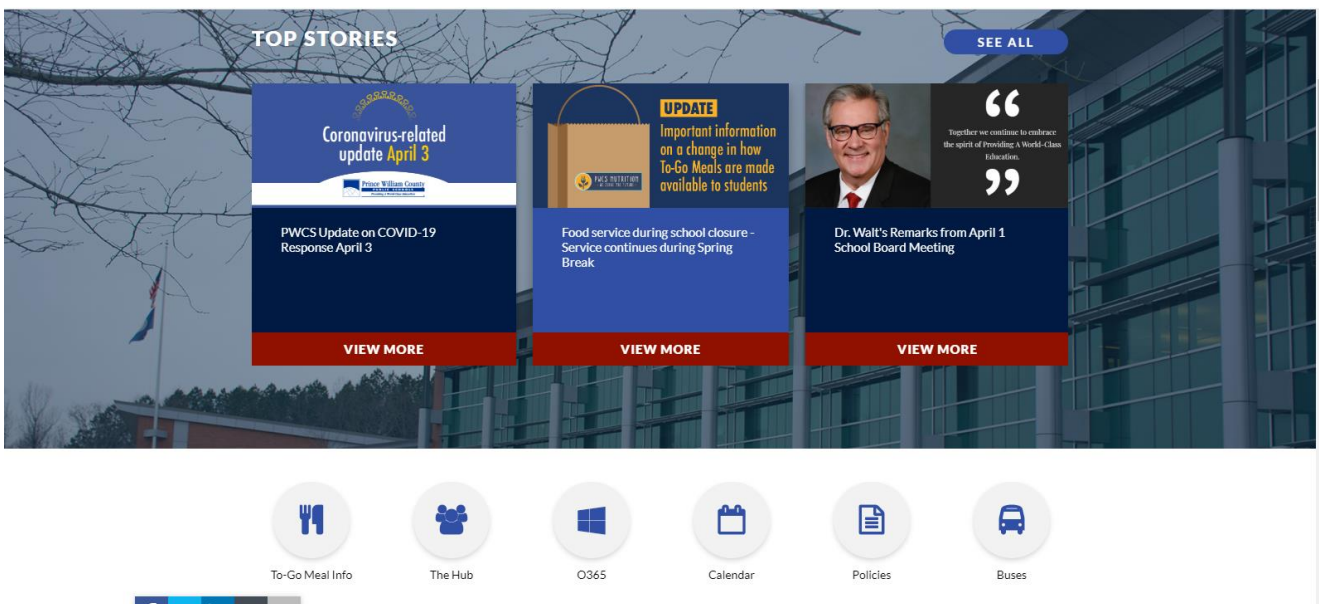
TOP STORIES

SEE ALL

Coronavirus-related update April 3

Prince William County

PWCS Update on COVID-19 Response April 3

VIEW MORE

UPDATE

Important information on a change in how To-Go Meals are made available to students

PWCS NUTRITION

Food service during school closure - Service continues during Spring Break

VIEW MORE

Together we continue to embrace the spirit of Providing A World-Class Education.

Dr. Walt's Remarks from April 1 School Board Meeting

VIEW MORE

To-Go Meal Info

The Hub

O365

Calendar

Policies

Buses